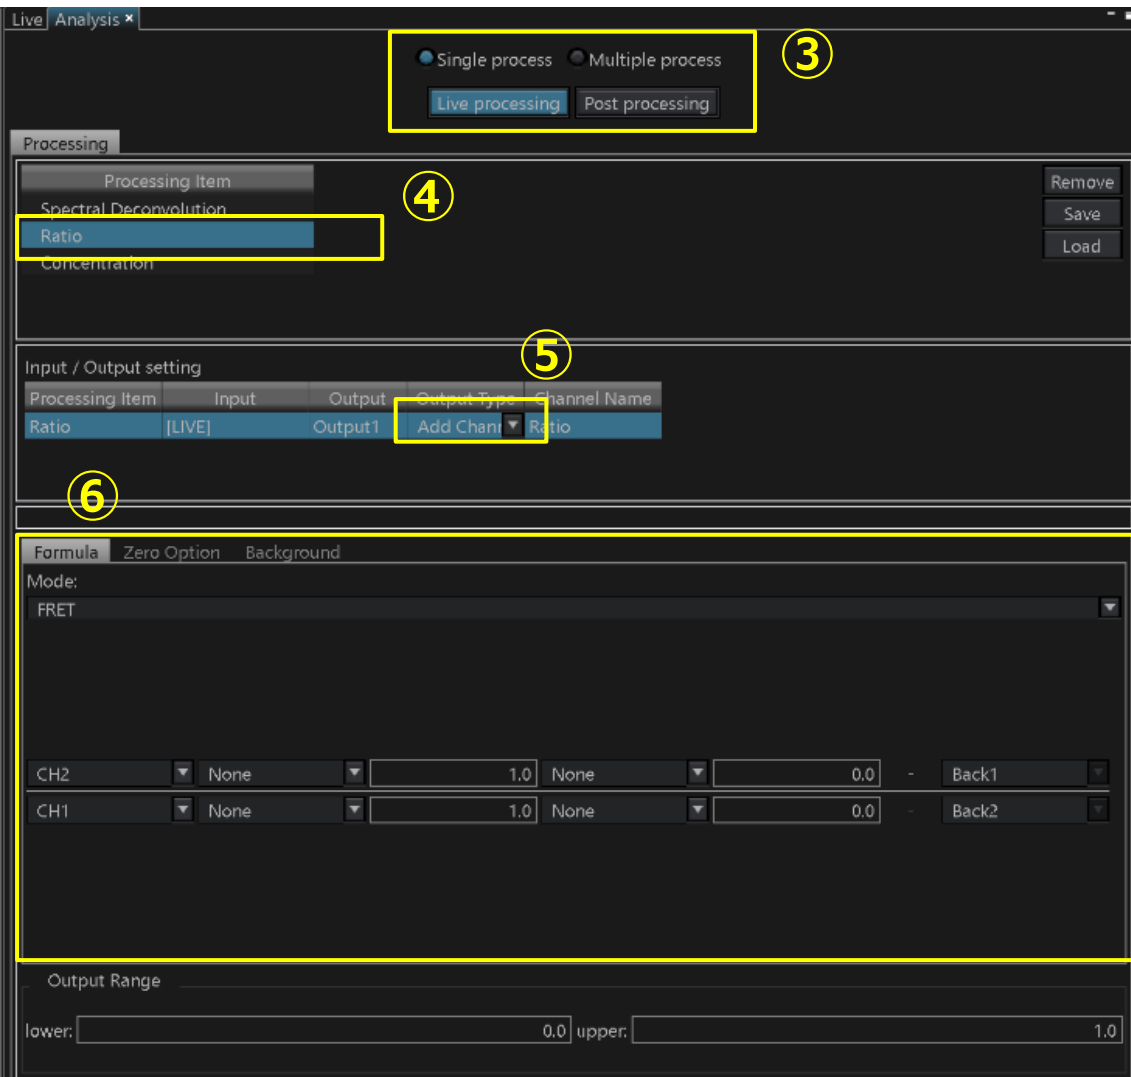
Live Analysis ×

Single process Multiple process

Live processing Post processing

③

Processing

Processing Item

Spectral Deconvolution

Ratio

Concentration

④

Remove

Save

Load

Input / Output setting

⑤

| Processing Item | Input | Output | Output Type | Channel Name |
|---|---|---|---|---|
| Ratio | [LIVE] | Output1 | Add Chann | Ratio |

⑥

Formula Zero Option Background

Mode:

FRET

CH2 None 1.0 None 0.0 - Back1

CH1 None 1.0 None 0.0 - Back2

Output Range

lower: 0.0 upper: 1.0